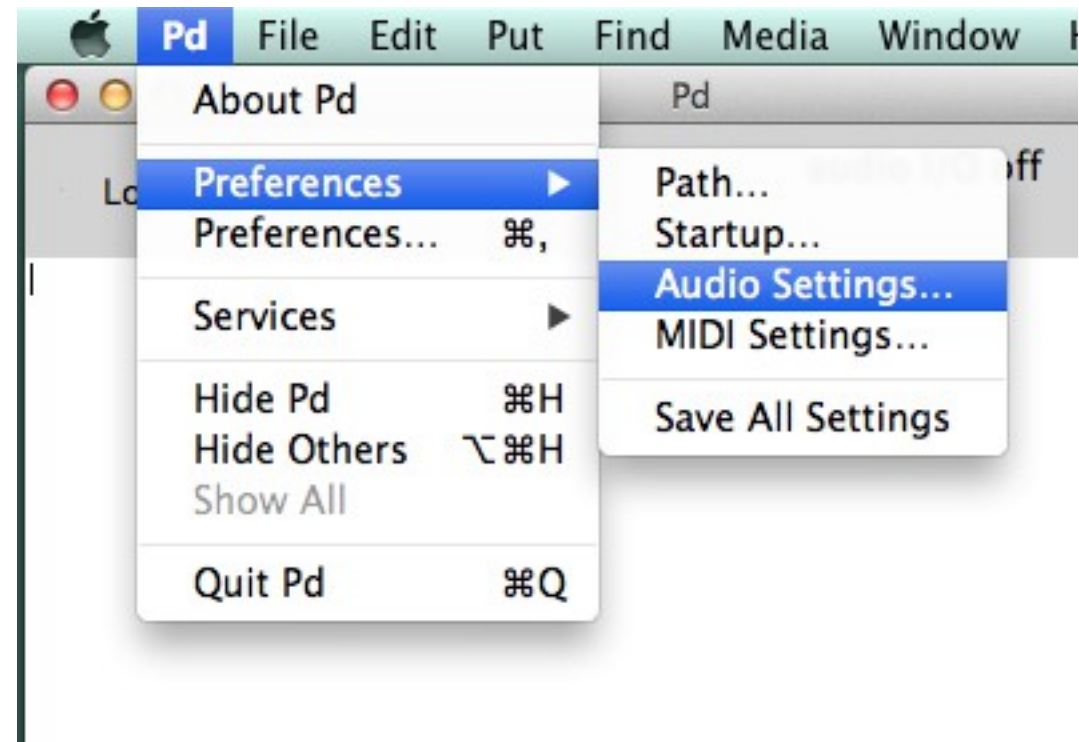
Pd File Edit Put Find Media Window

Pd

Lo

audio I/O off

About Pd

Preferences
Preferences... ⌘,

Services

Hide Pd ⌘H
Hide Others ⌥⌘H
Show All

Quit Pd ⌘Q

Path...
Startup...
Audio Settings...
MIDI Settings...

Save All Settings